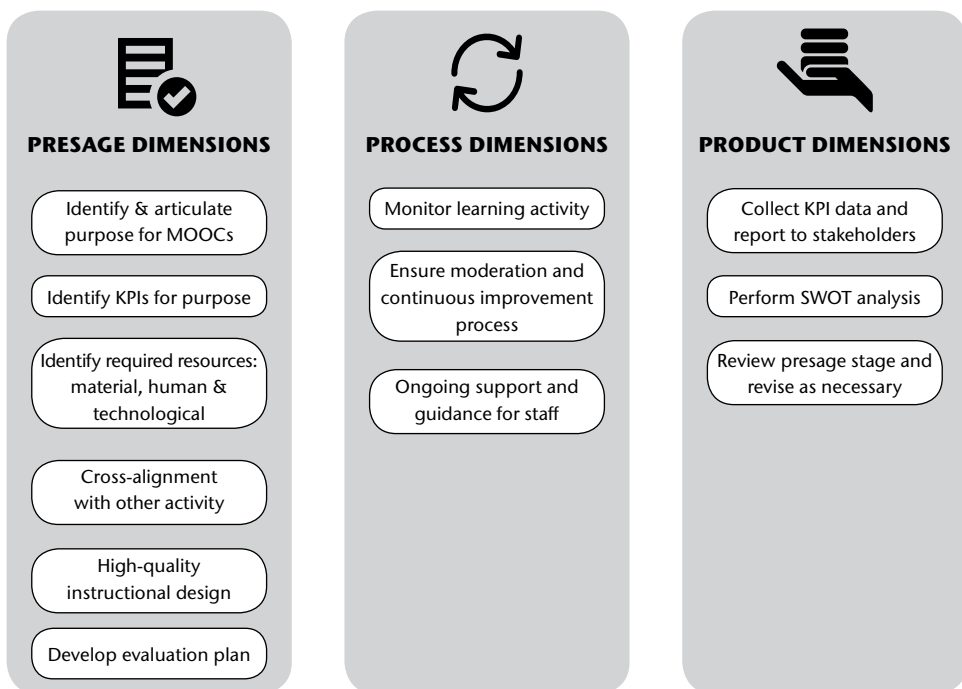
PRESAGE DIMENSIONS

Identify & articulate purpose for MOOCs

Identify KPIs for purpose

Identify required resources: material, human & technological

Cross-alignment with other activity

High-quality instructional design

Develop evaluation plan

PROCESS DIMENSIONS

Monitor learning activity

Ensure moderation and continuous improvement process

Ongoing support and guidance for staff

PRODUCT DIMENSIONS

Collect KPI data and report to stakeholders

Perform SWOT analysis

Review presage stage and revise as necessary